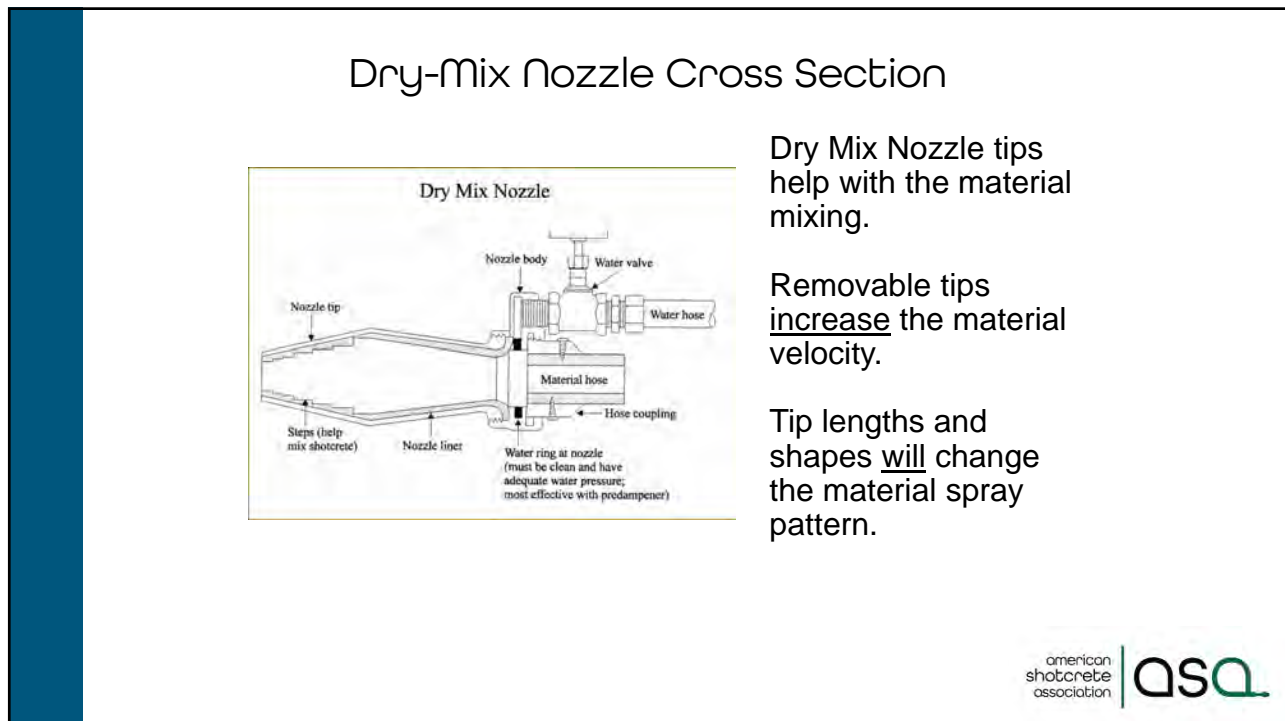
Dry-Mix Nozzle Cross Section

Dry Mix Nozzle

Nozzle body

Water valve

Nozzle tip

Water hose

Material hose

Hose coupling

Steps (help mix shotcrete)

Nozzle liner

Water ring at nozzle (must be clean and have adequate water pressure; most effective with predampener)

Dry Mix Nozzle tips help with the material mixing.

Removable tips increase the material velocity.

Tip lengths and shapes will change the material spray pattern.

american shotcrete association

asa.